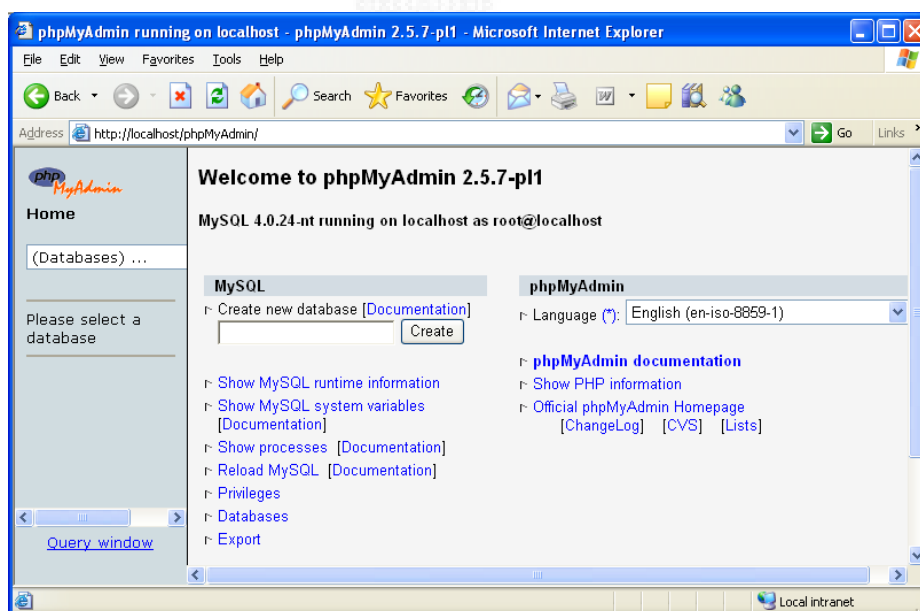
phpMyAdmin running on localhost - phpMyAdmin 2.5.7-pl1 - Microsoft Internet Explorer

File Edit View Favorites Tools Help

Back Search Favorites

Address http://localhost/phpMyAdmin/ Go Links

phpMyAdmin

Home

(Databases) ...

Please select a database

Query window

Welcome to phpMyAdmin 2.5.7-pl1

MySQL 4.0.24-nt running on localhost as root@localhost

MySQL

Create new database [Documentation]

Create

Show MySQL runtime information

Show MySQL system variables [Documentation]

Show processes [Documentation]

Reload MySQL [Documentation]

Privileges

Databases

Export

phpMyAdmin

Language (*): English (en-iso-8859-1)

phpMyAdmin documentation

Show PHP information

Official phpMyAdmin Homepage [ChangeLog] [CVS] [Lists]

Local intranet